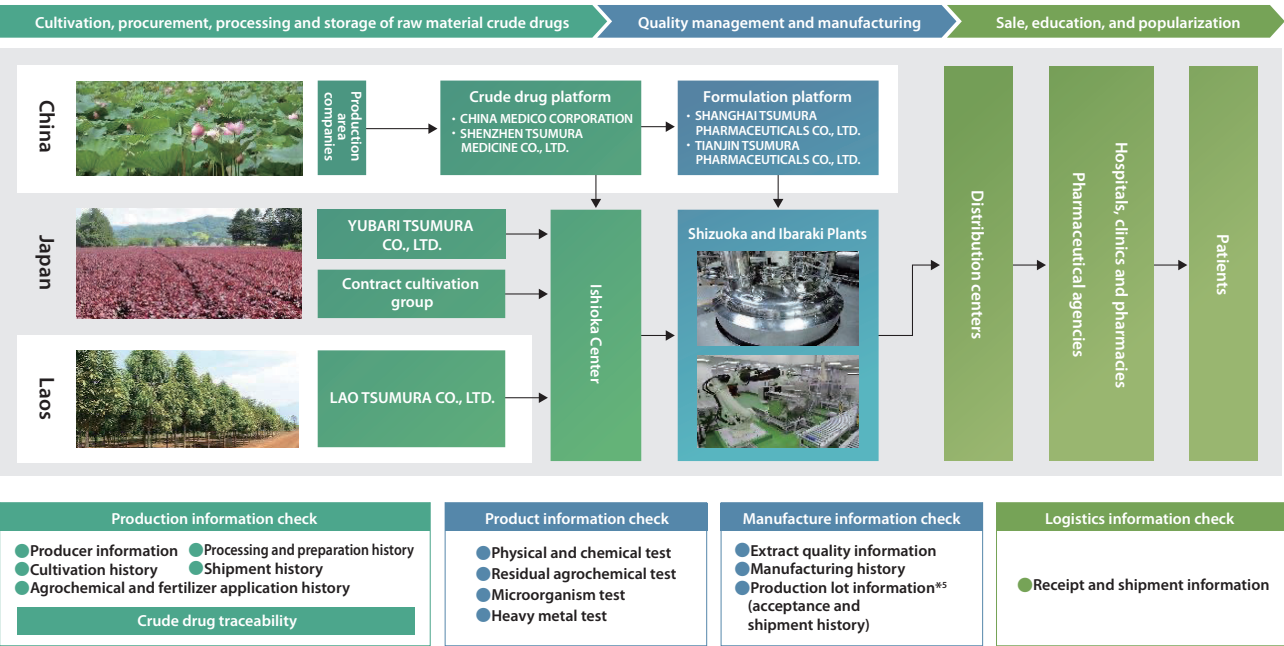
Cultivation, procurement, processing and storage of raw material crude drugs
Quality management and manufacturing
Sale, education, and popularization

China
Production area companies
Crude drug platform
• CHINA MEDICO CORPORATION
• SHENZHEN TSUMURA MEDICINE CO., LTD.
Formulation platform
• SHANGHAI TSUMURA PHARMACEUTICALS CO., LTD.
• TIANJIN TSUMURA PHARMACEUTICALS CO., LTD.

Japan
YUBARI TSUMURA CO., LTD.
Contract cultivation group

Laos
LAO TSUMURA CO., LTD.

Ishioka Center
Shizuoka and Ibaraki Plants
Distribution centers
Hospitals, clinics and pharmacies
Pharmaceutical agencies
Patients

Production information check
Producer information
Processing and preparation history
Cultivation history
Shipment history
Agrochemical and fertilizer application history
Crude drug traceability

Product information check
Physical and chemical test
Residual agrochemical test
Microorganism test
Heavy metal test

Manufacture information check
Extract quality information
Manufacturing history
Production lot information*5 (acceptance and shipment history)

Logistics information check
Receipt and shipment information